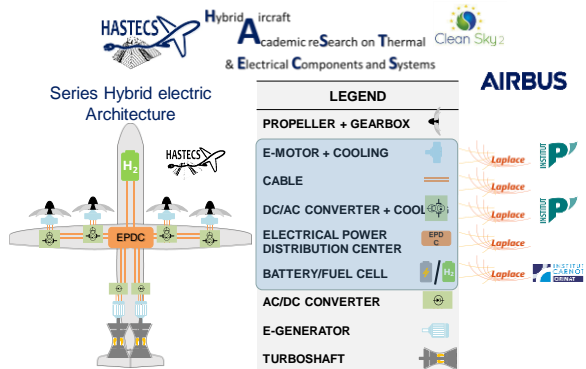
HASTECS

Hybrid Aircraft Academic reSearch on Thermal & Electrical Components and Systems

Clean Sky 2

AIRBUS

Series Hybrid electric Architecture

HASTECS

$H_2$

EPDC

LEGEND

PROPELLER + GEARBOX

E-MOTOR + COOLING

CABLE

DC/AC CONVERTER + COOL

ELECTRICAL POWER DISTRIBUTION CENTER

EPDC

BATTERY/FUEL CELL

$H_2$

AC/DC CONVERTER

E-GENERATOR

TURBOSHAFT

Laplace

INSTITUT P'

Laplace

INSTITUT P'

Laplace

INSTITUT P'

Laplace

Laplace

INSTITUT CARNOT CNRS INSIS